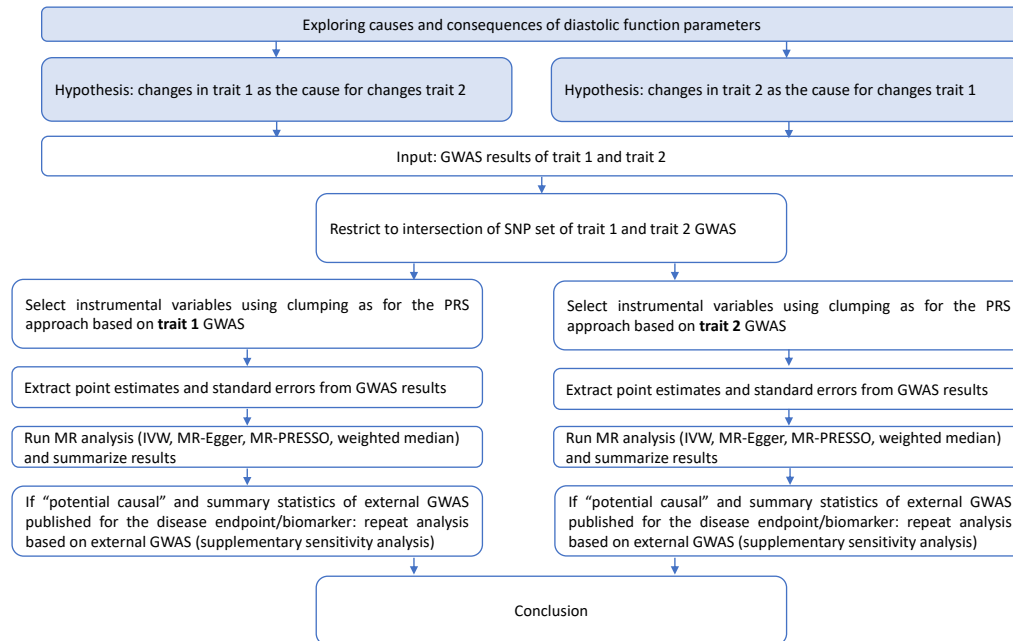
Exploring causes and consequences of diastolic function parameters

Hypothesis: changes in trait 1 as the cause for changes trait 2

Hypothesis: changes in trait 2 as the cause for changes trait 1

Input: GWAS results of trait 1 and trait 2

Restrict to intersection of SNP set of trait 1 and trait 2 GWAS

Select instrumental variables using clumping as for the PRS approach based on **trait 1** GWAS

Extract point estimates and standard errors from GWAS results

Run MR analysis (IVW, MR-Egger, MR-PRESSO, weighted median) and summarize results

If "potential causal" and summary statistics of external GWAS published for the disease endpoint/biomarker: repeat analysis based on external GWAS (supplementary sensitivity analysis)

Select instrumental variables using clumping as for the PRS approach based on **trait 2** GWAS

Extract point estimates and standard errors from GWAS results

Run MR analysis (IVW, MR-Egger, MR-PRESSO, weighted median) and summarize results

If "potential causal" and summary statistics of external GWAS published for the disease endpoint/biomarker: repeat analysis based on external GWAS (supplementary sensitivity analysis)

Conclusion